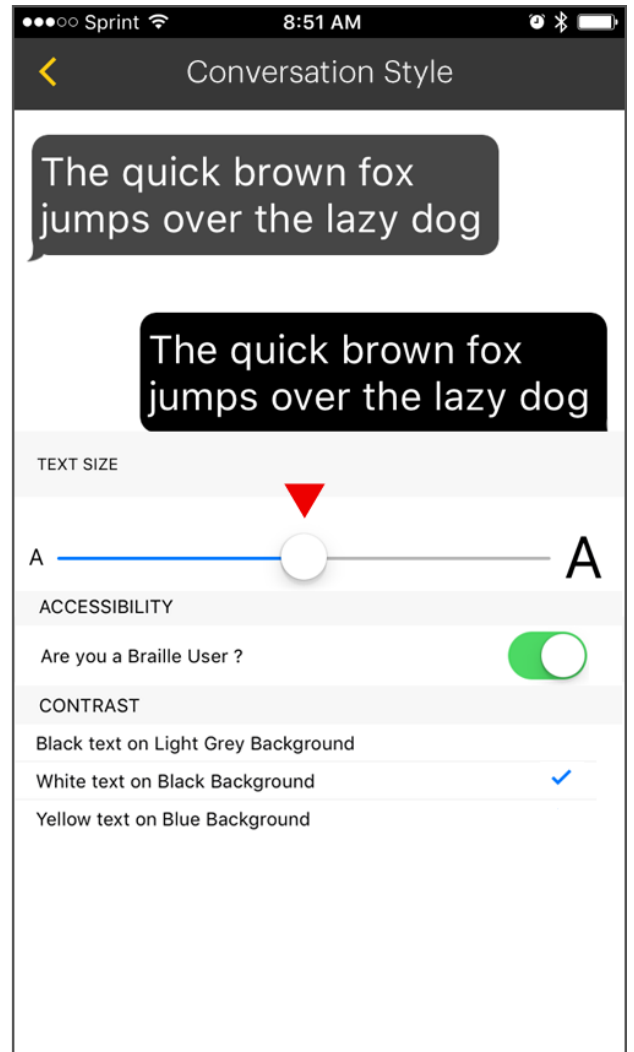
●●●○○ Sprint 8:51 AM

<

Conversation Style

The quick brown fox jumps over the lazy dog

The quick brown fox jumps over the lazy dog

TEXT SIZE

A

A

ACCESSIBILITY

Are you a Braille User ?

CONTRAST

Black text on Light Grey Background

White text on Black Background

Yellow text on Blue Background